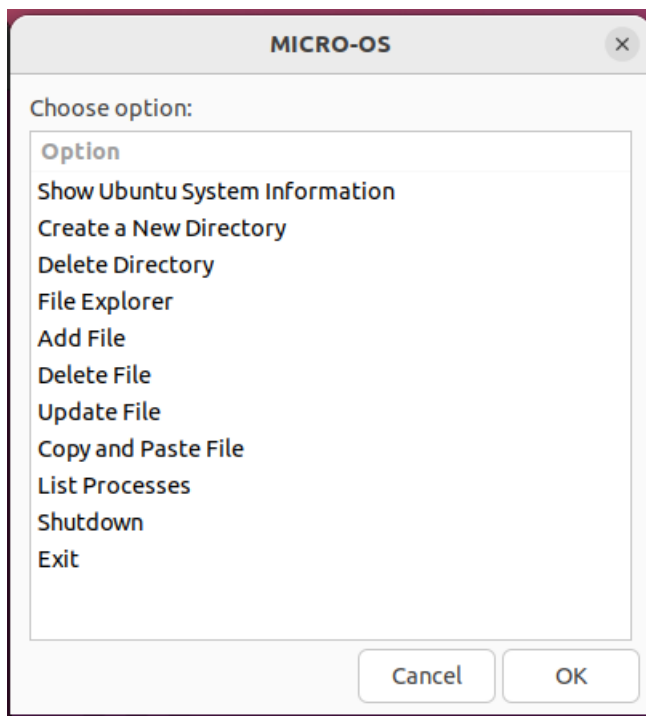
MICRO-OS
×

Choose option:

Option
Show Ubuntu System Information
Create a New Directory
Delete Directory
File Explorer
Add File
Delete File
Update File
Copy and Paste File
List Processes
Shutdown
Exit

Cancel
OK